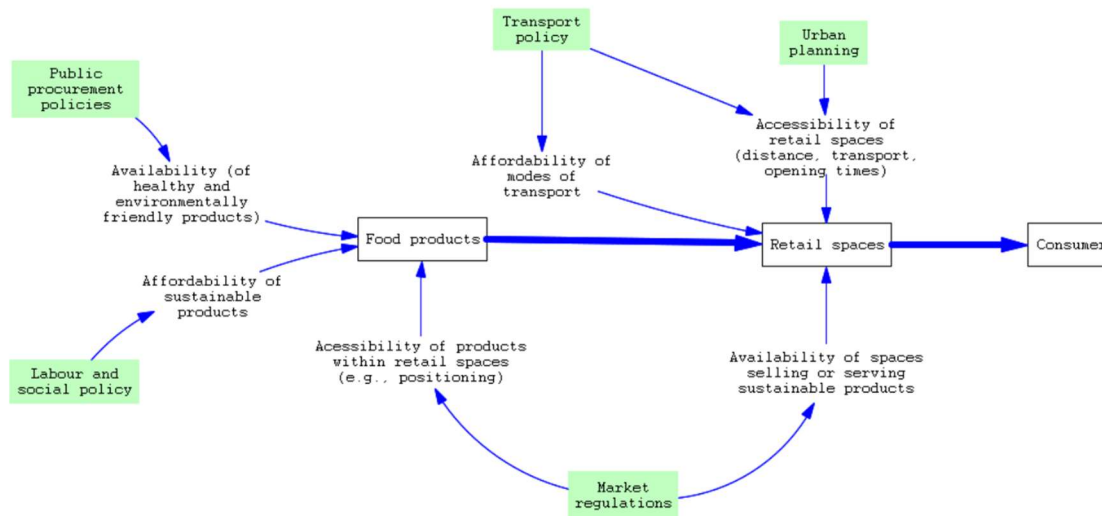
Transport policy

Urban planning

Public procurement policies

Accessibility of retail spaces (distance, transport, opening times)

Availability (of healthy and environmentally friendly products)

Affordability of modes of transport

Food products

Retail spaces

Consumer

Affordability of sustainable products

Acessibility of products within retail spaces (e.g., positioning)

Availability of spaces selling or serving sustainable products

Labour and social policy

Market regulations